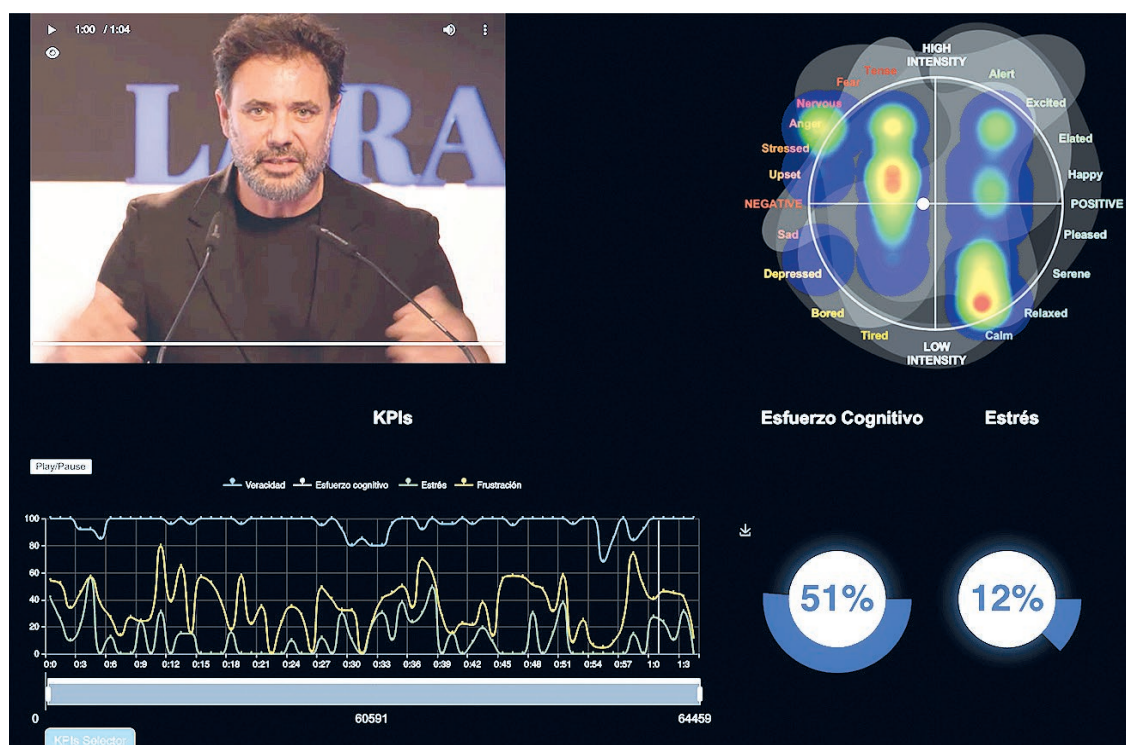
1:00 / 1:04

LARA

HIGH INTENSITY
Tense
Fear
Alert
Nervous
Excited
Anger
Elated
Stressed
Upset
Happy
NEGATIVE
POSITIVE
Sad
Pleased
Depressed
Serene
Bored
Relaxed
Tired
Calm
LOW INTENSITY

KPIs

Esfuerzo Cognitivo

Estrés

Play/Pause

Veracidad
Esfuerzo cognitivo
Estrés
Frustración

100
80
60
40
20
0

0:0 0:3 0:6 0:9 0:12 0:15 0:18 0:21 0:24 0:27 0:30 0:33 0:36 0:39 0:42 0:45 0:48 0:51 0:54 0:57 1:0 1:3

51%

12%

0
60591
64459

KPIs Selector